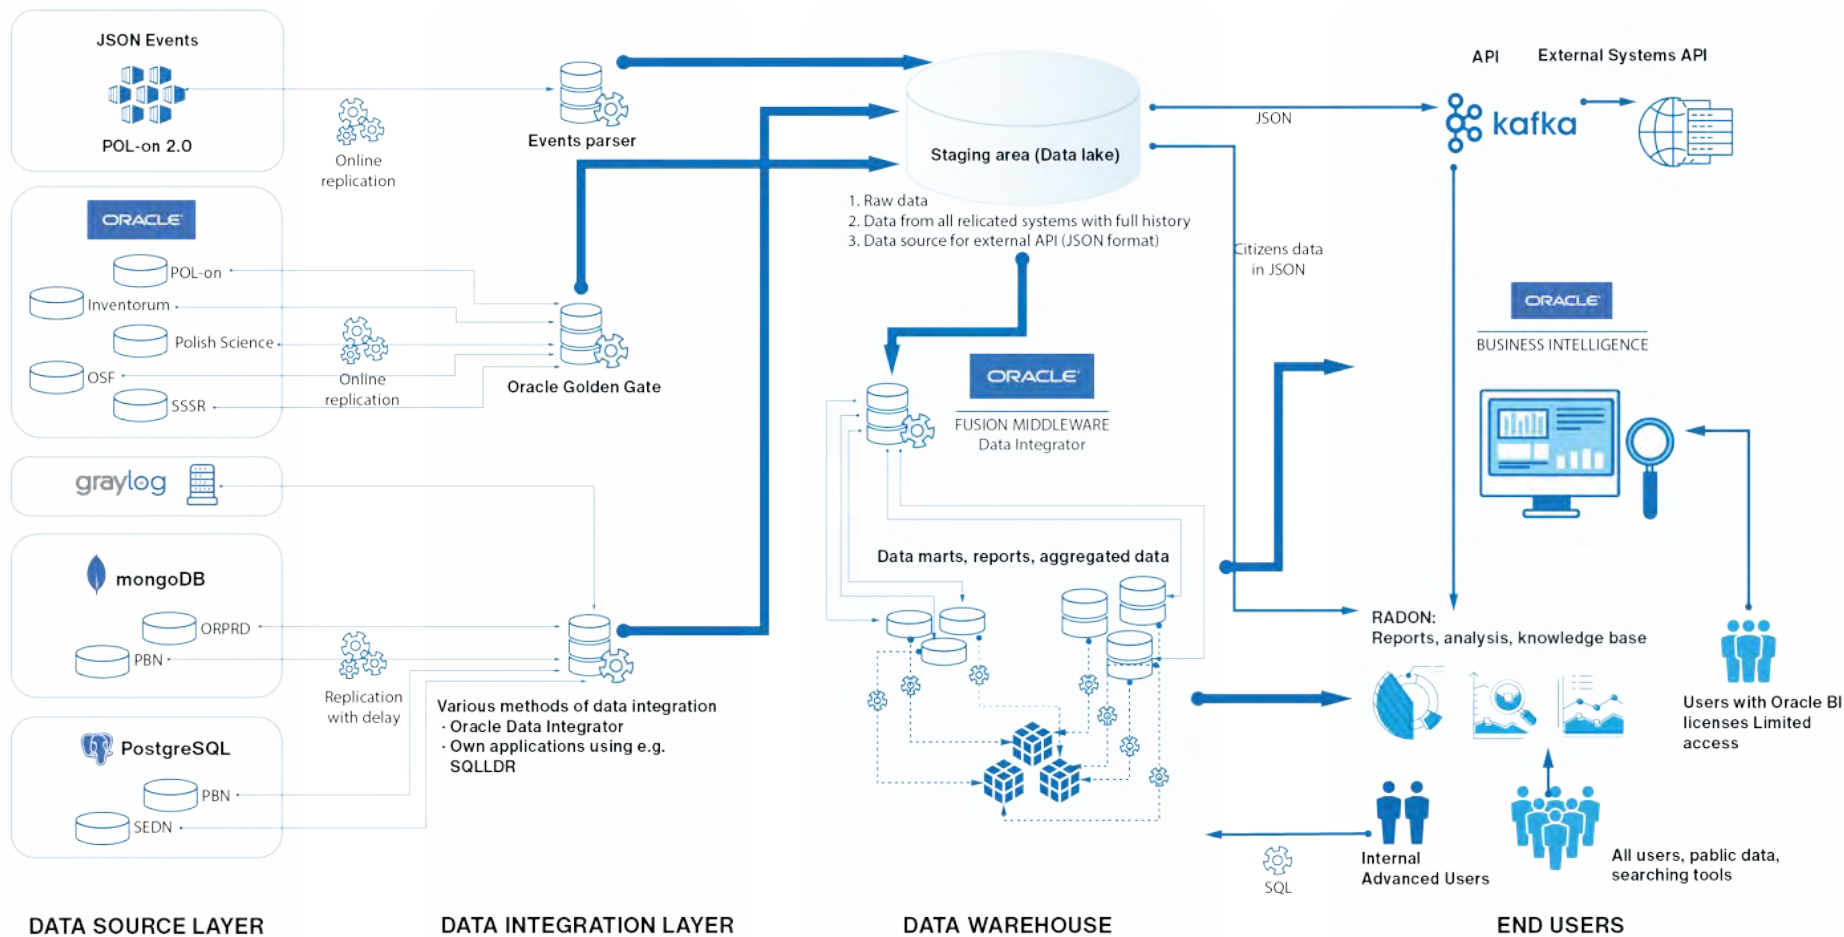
JSON Events

POL-on 2.0

Online replication

Events parser

ORACLE

POL-on

Inventorum

Polish Science

OSF

SSSR

Online replication

Oracle Golden Gate

graylog

mongoDB

ORPRD

PBN

Replication with delay

PostgreSQL

PBN

SEDN

Various methods of data integration
· Oracle Data Integrator
· Own applications using e.g. SQLLDR

Staging area (Data lake)

1. Raw data
2. Data from all relicated systems with full history
3. Data source for external API (JSON format)

ORACLE
FUSION MIDDLEWARE
Data Integrator

Data marts, reports, aggregated data

API

External Systems API

JSON

kafka

Citizens data in JSON

ORACLE
BUSINESS INTELLIGENCE

RADON:
Reports, analysis, knowledge base

Users with Oracle BI licenses Limited access

Internal Advanced Users

All users, pablic data, searching tools

SQL

DATA SOURCE LAYER

DATA INTEGRATION LAYER

DATA WAREHOUSE

END USERS